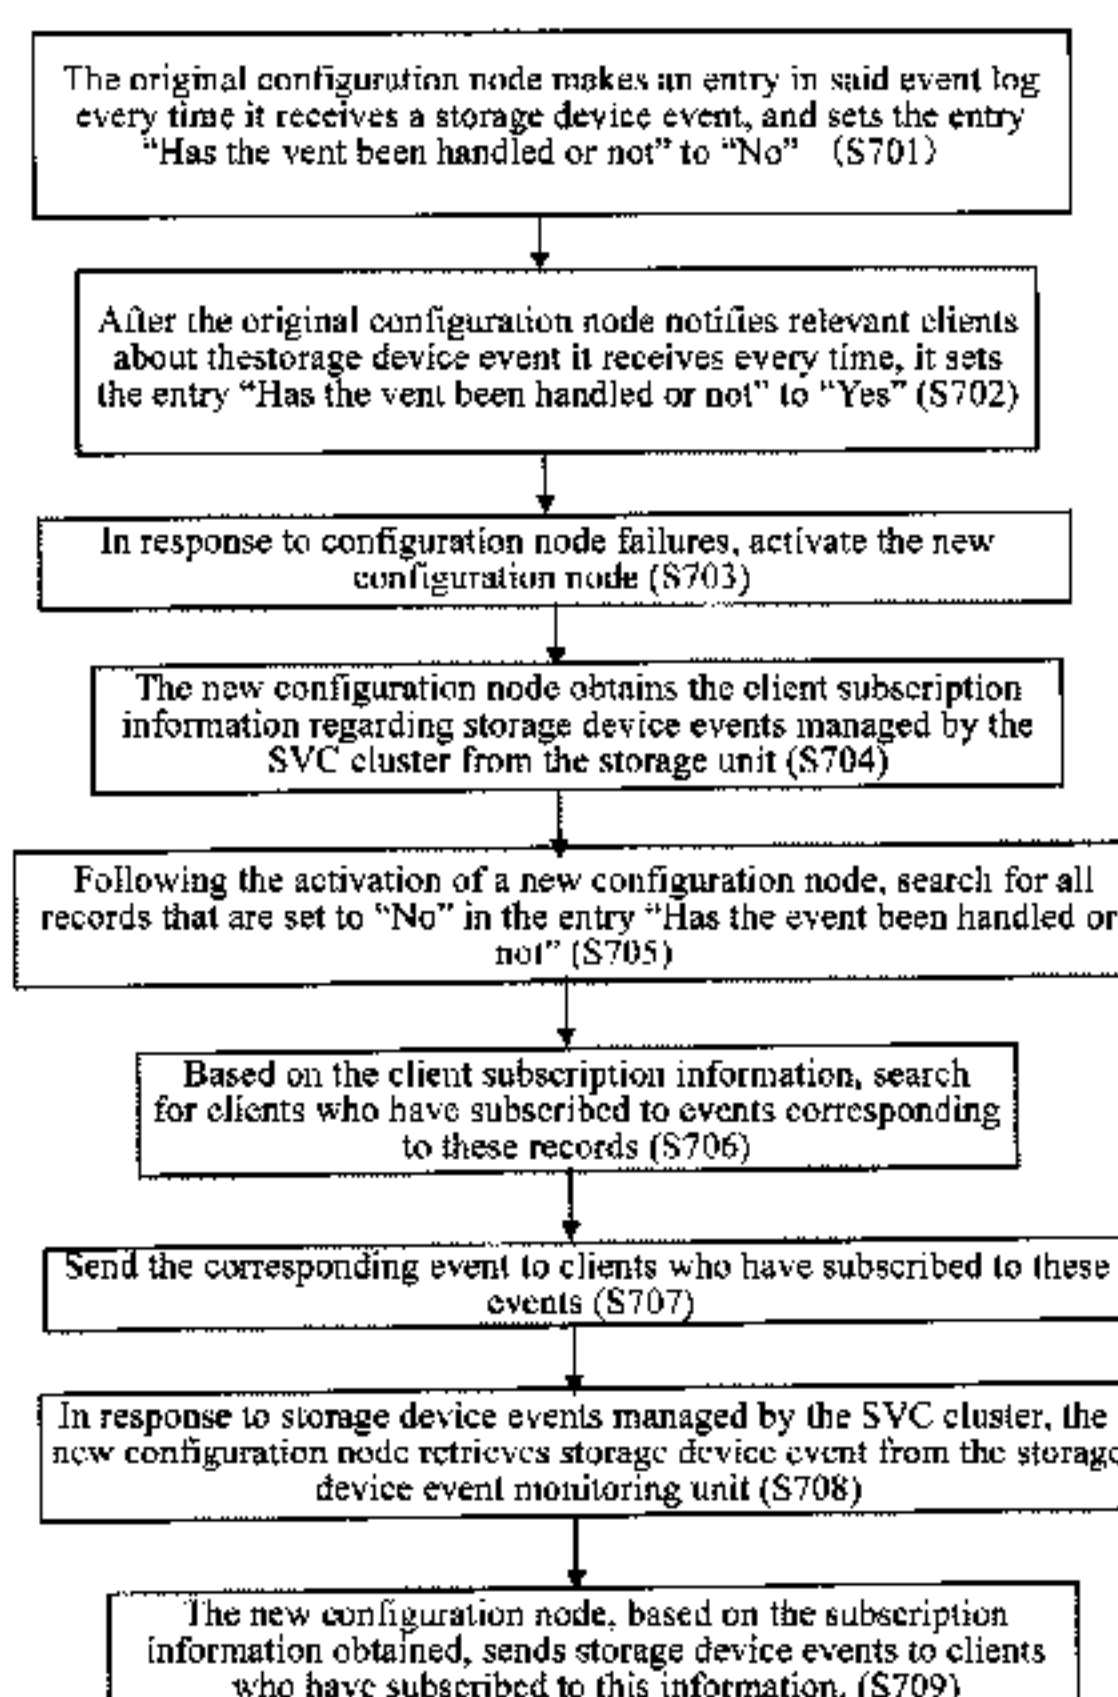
The original configuration node makes an entry in said event log every time it receives a storage device event, and sets the entry "Has the vent been handled or not" to "No" (S701)

After the original configuration node notifies relevant clients about thestorage device event it receives every time, it sets the entry "Has the vent been handled or not" to "Yes" (S702)

In response to configuration node failures, activate the new configuration node (S703)

The new configuration node obtains the client subscription information regarding storage device events managed by the SVC cluster from the storage unit (S704)

Following the activation of a new configuration node, search for all records that are set to "No" in the entry "Has the event been handled or not" (S705)

Based on the client subscription information, search for clients who have subscribed to events corresponding to these records (S706)

Send the corresponding event to clients who have subscribed to these events (S707)

In response to storage device events managed by the SVC cluster, the new configuration node retrieves storage device event from the storage device event monitoring unit (S708)

The new configuration node, based on the subscription information obtained, sends storage device events to clients who have subscribed to this information. (S709)